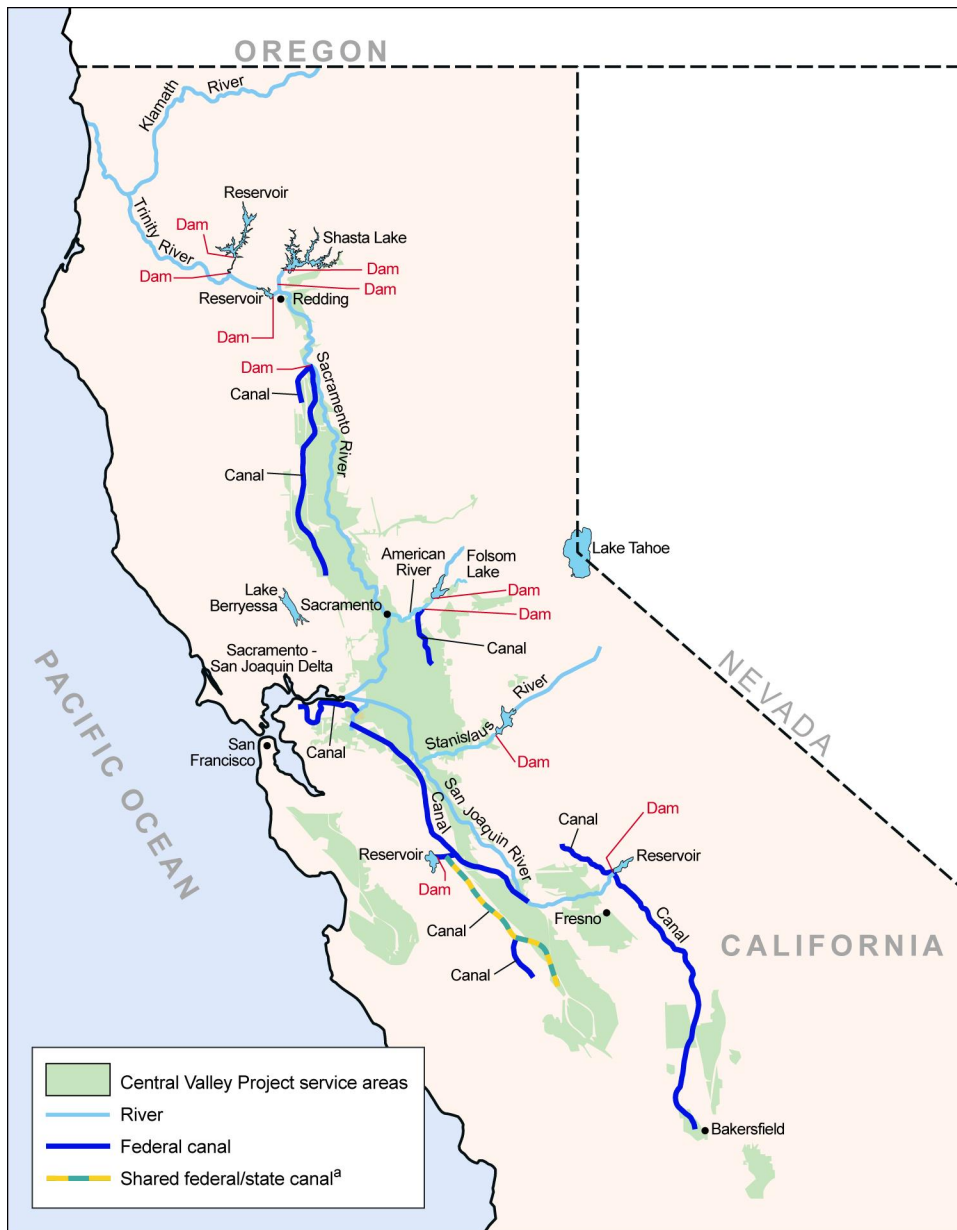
OREGON

Klamath River

Reservoir

Dam

Trinity River

Shasta Lake

Dam

Dam

Dam

Reservoir

Redding

Dam

Dam

Sacramento River

Canal

Canal

American River

Folsom Lake

Dam

Dam

Lake Tahoe

Lake Berryessa

Sacramento

Canal

Sacramento - San Joaquin Delta

NEVADA

PACIFIC OCEAN

Stanislaus River

San Francisco

Canal

Dam

Canal

San Joaquin River

Canal

Dam

Reservoir

Reservoir

Dam

Canal

Fresno

Canal

CALIFORNIA

Canal

Bakersfield

Central Valley Project service areas

River

Federal canal

Shared federal/state canal$^{a}$